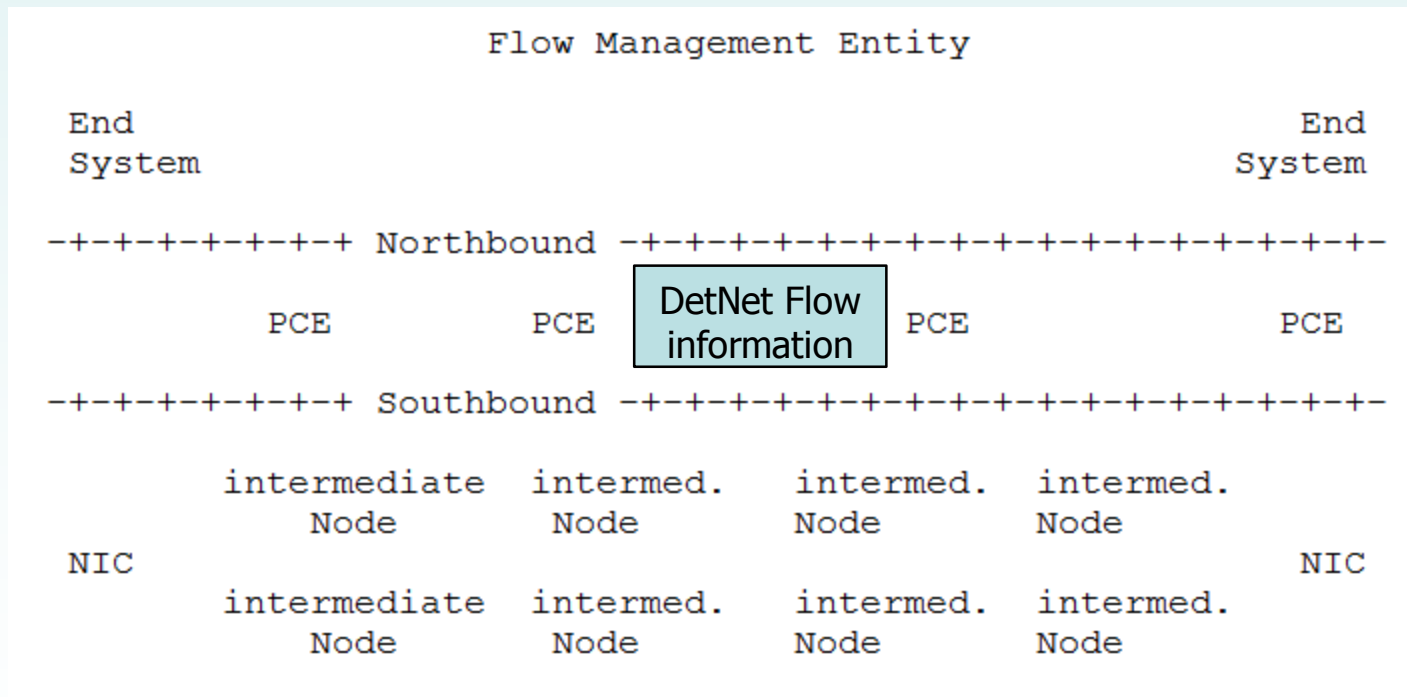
Flow Management Entity

End System

End System

-+-+-+-+-+-+-+ Northbound -+-+-+-+-+-+-+-+-+-+-+-+-+-+-+-+-+-

PCE PCE DetNet Flow information PCE PCE

-+-+-+-+-+-+-+ Southbound -+-+-+-+-+-+-+-+-+-+-+-+-+-+-+-+-+-

intermediate Node intermed. Node intermed. Node intermed. Node

NIC NIC

intermediate Node intermed. Node intermed. Node intermed. Node